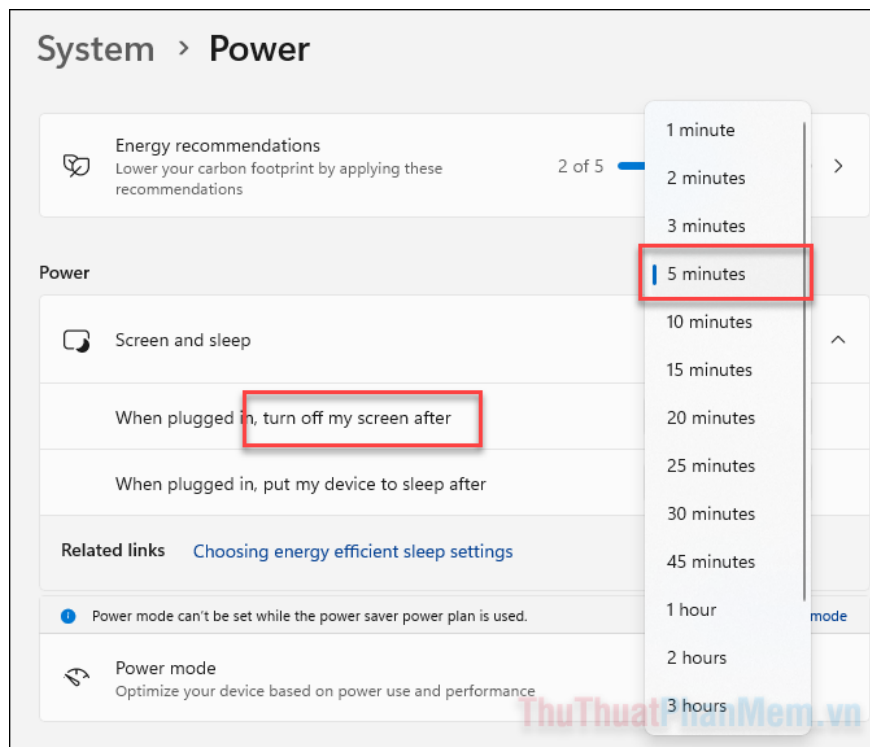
System > Power

Energy recommendations
Lower your carbon footprint by applying these recommendations

2 of 5

Power

Screen and sleep

When plugged in, turn off my screen after

When plugged in, put my device to sleep after

Related links Choosing energy efficient sleep settings

Power mode can't be set while the power saver power plan is used.

mode

Power mode
Optimize your device based on power use and performance

1 minute
2 minutes
3 minutes
5 minutes
10 minutes
15 minutes
20 minutes
25 minutes
30 minutes
45 minutes
1 hour
2 hours
3 hours

ThuThuatPhanMem.vn